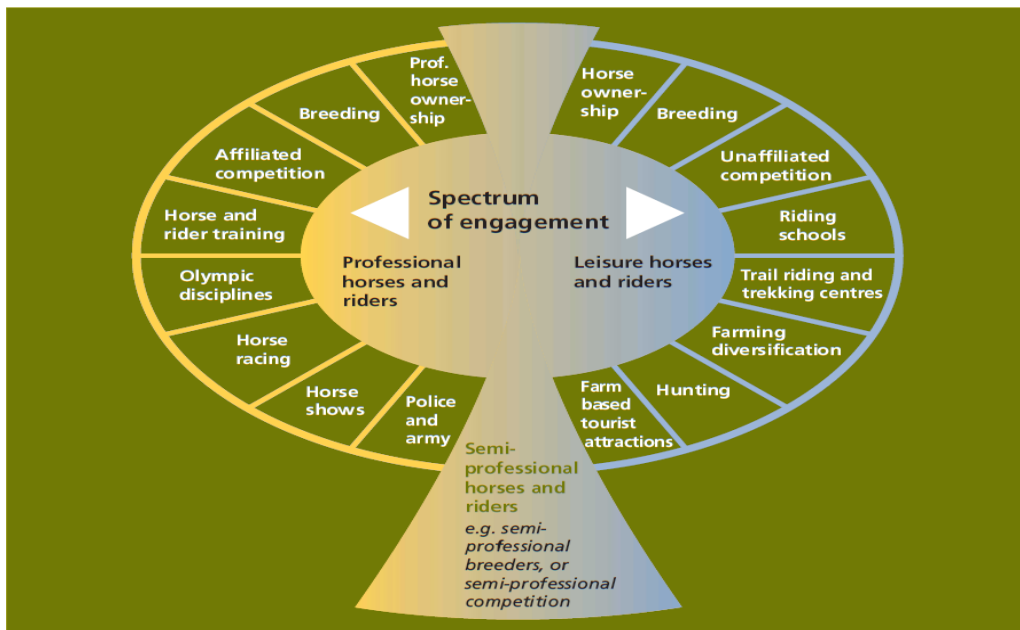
Prof. horse ownership

Breeding

Affiliated competition

Horse and rider training

Olympic disciplines

Horse racing

Horse shows

Police and army

Horse ownership

Breeding

Unaffiliated competition

Riding schools

Trail riding and trekking centres

Farming diversification

Hunting

Farm based tourist attractions

Spectrum of engagement

Professional horses and riders

Leisure horses and riders

Semi-professional horses and riders

e.g. semi-professional breeders, or semi-professional competition